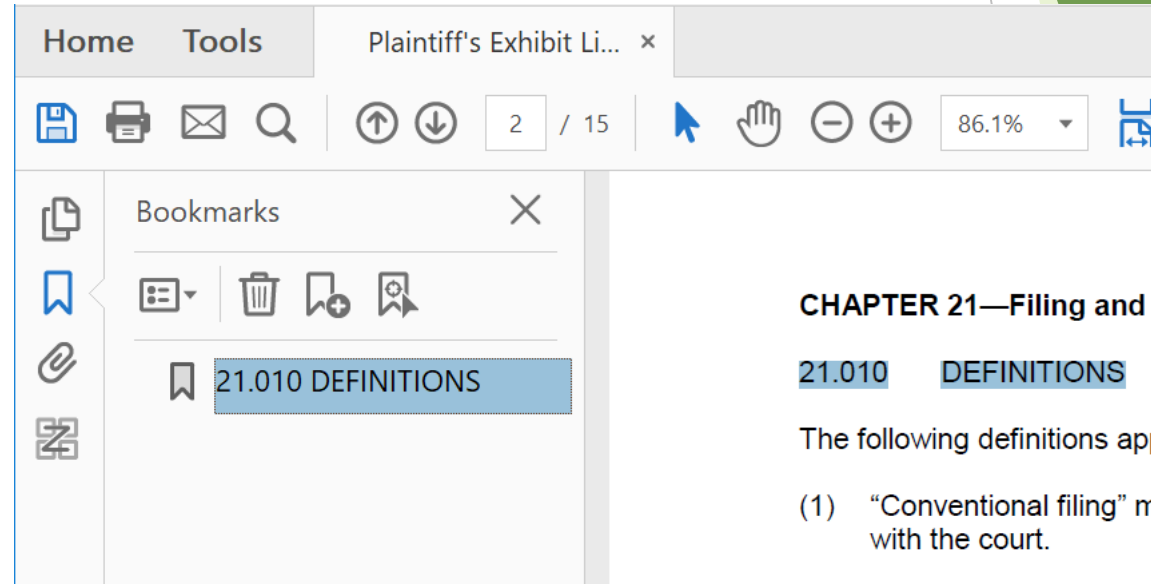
Home Tools Plaintiff's Exhibit Li... ×

2 / 15

86.1%

Bookmarks

21.010 DEFINITIONS

CHAPTER 21—Filing and

21.010 DEFINITIONS

The following definitions ap

(1) “Conventional filing” m with the court.